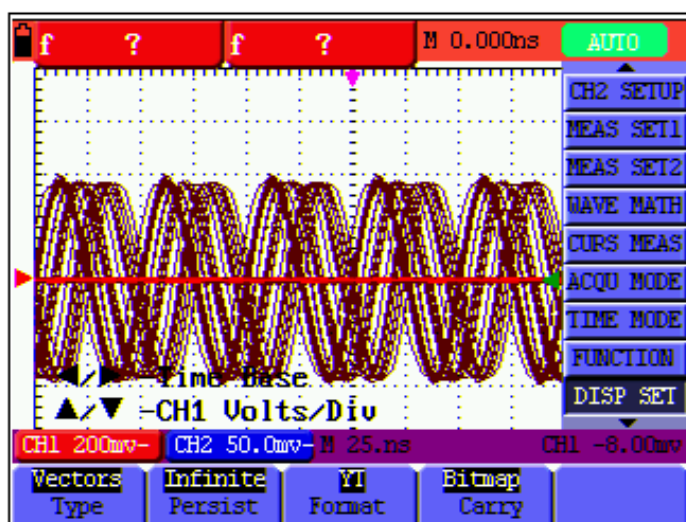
f ? f ? M 0.000ns AUTO

CH2 SETUP
MEAS SET1
MEAS SET2
WAVE MATH
CURS MEAS
ACQU MODE
TIME MODE
FUNCTION
DISP SET

◀/▶ -Time Base
▲/▼ -CH1 Volts/Div

CH1 200mv- CH2 50.0mv- M 25.ns CH1 -8.00mv

Vectors Type
Infinite Persist
YT Format
Bitmap Carry